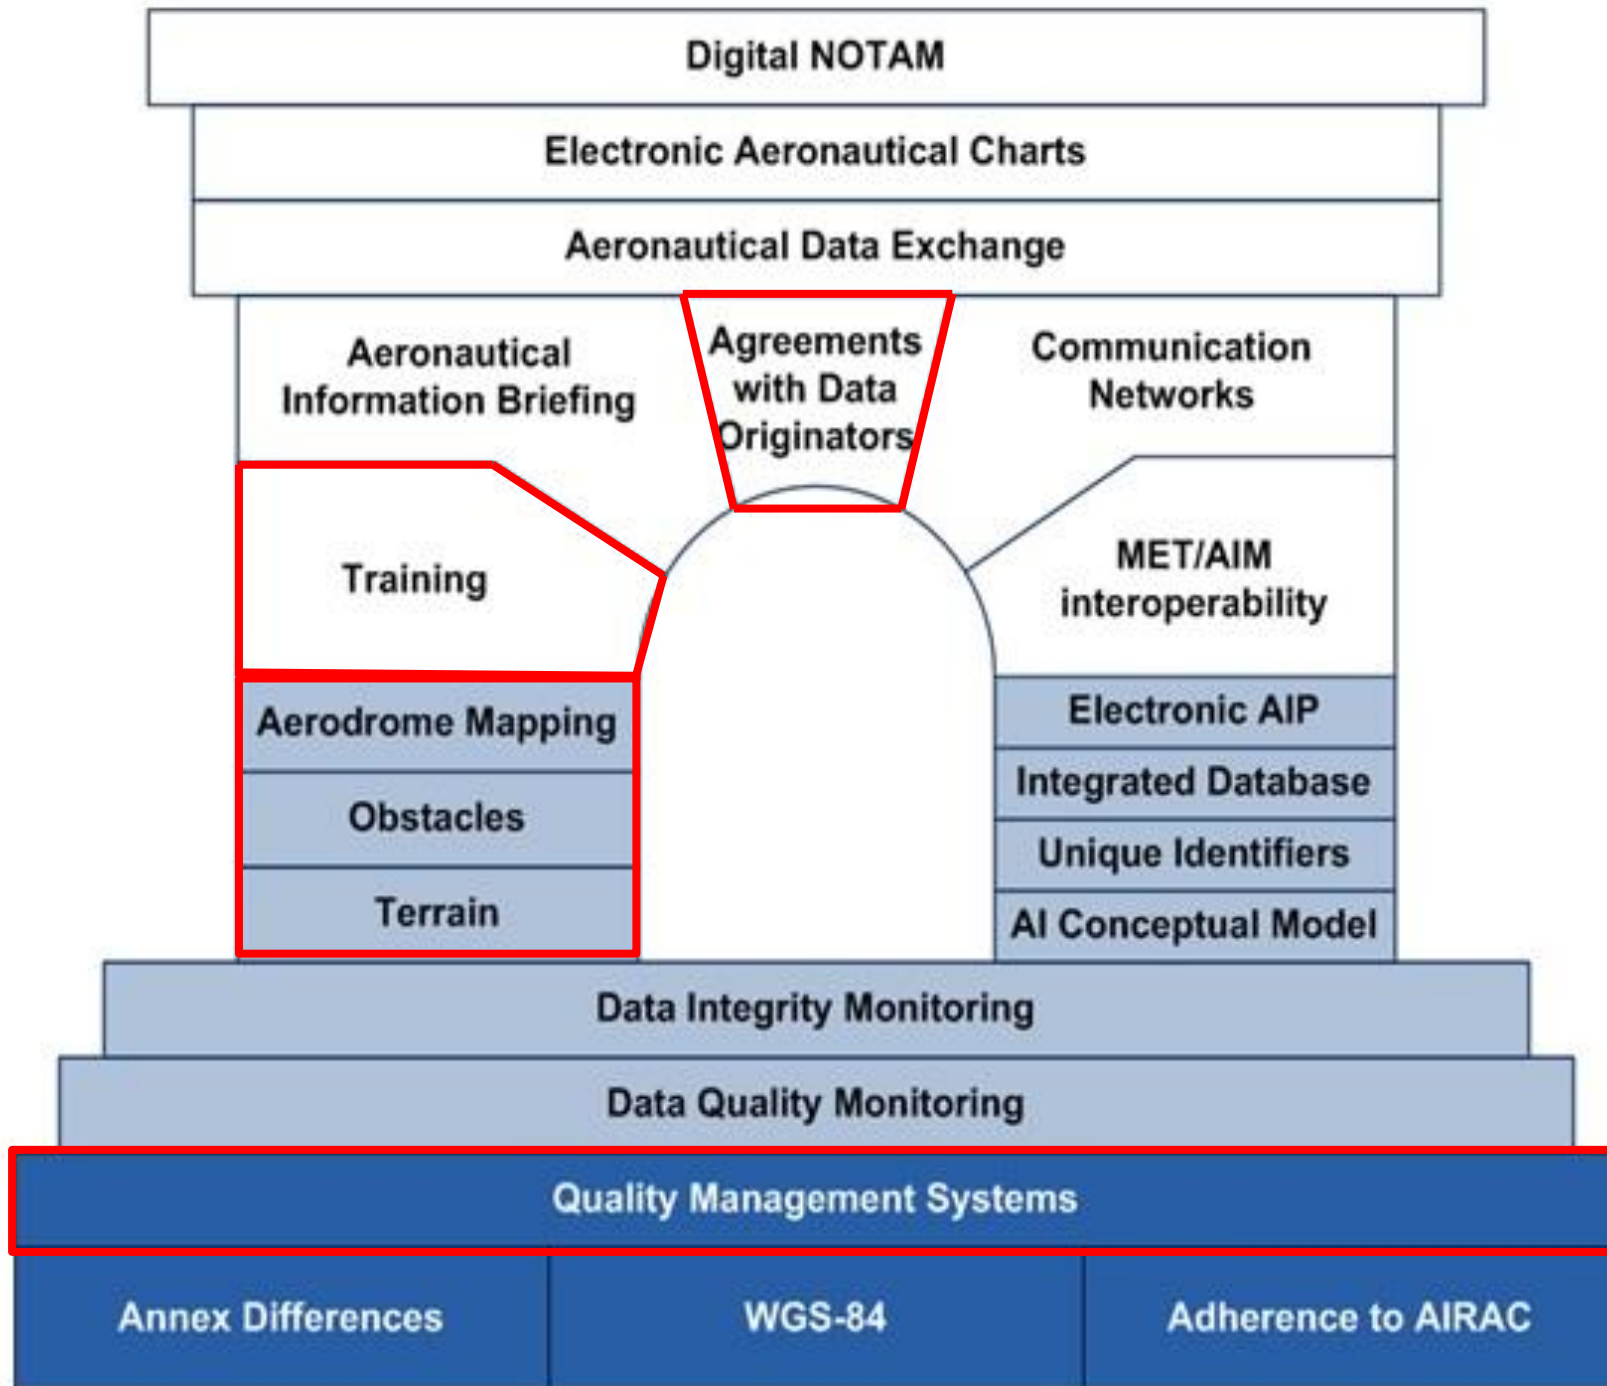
Digital NOTAM

Electronic Aeronautical Charts

Aeronautical Data Exchange

Aeronautical Information Briefing

Agreements with Data Originators

Communication Networks

Training

MET/AIM interoperability

Aerodrome Mapping

Obstacles

Terrain

Electronic AIP

Integrated Database

Unique Identifiers

AI Conceptual Model

Data Integrity Monitoring

Data Quality Monitoring

Quality Management Systems

| Annex Differences | WGS-84 | Adherence to AIRAC |